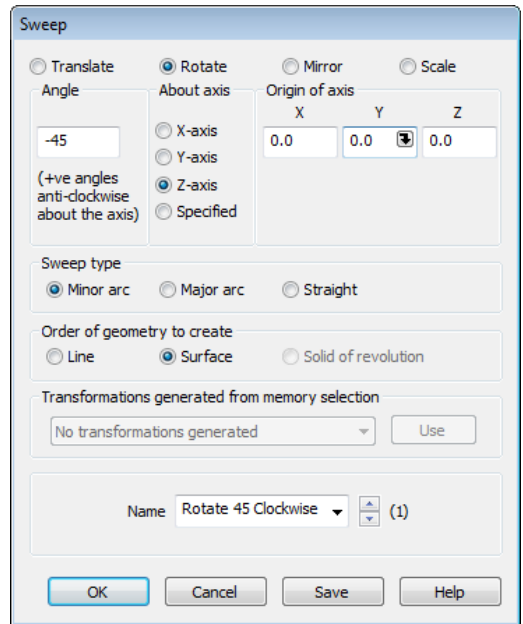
Sweep

Translate
Rotate
Mirror
Scale

Angle

-45

(+ve angles anti-clockwise about the axis)

About axis

X-axis
Y-axis
Z-axis
Specified

Origin of axis

| X | Y | Z |
|---|---|---|
| 0.0 | 0.0 | 0.0 |

Sweep type

Minor arc
Major arc
Straight

Order of geometry to create

Line
Surface
Solid of revolution

Transformations generated from memory selection

No transformations generated
Use

Name Rotate 45 Clockwise (1)

OK
Cancel
Save
Help